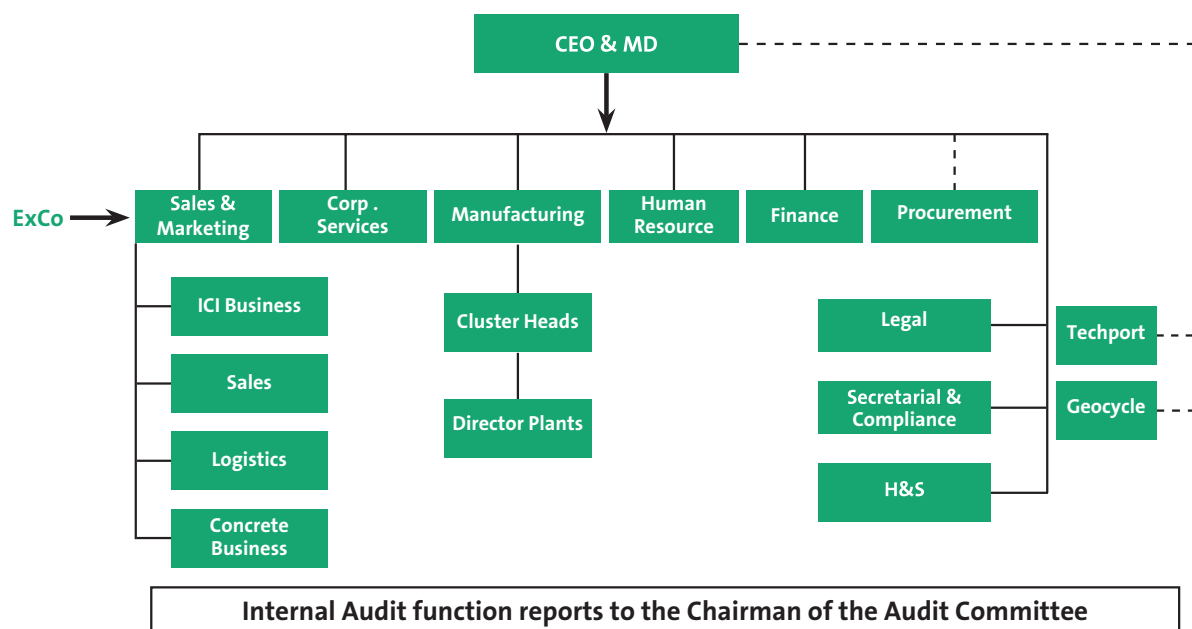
CEO & MD

ExCo

Sales & Marketing

Corp . Services

Manufacturing

Human Resource

Finance

Procurement

ICI Business

Sales

Logistics

Concrete Business

Cluster Heads

Director Plants

Legal

Secretarial & Compliance

H&S

Techport

Geocycle

Internal Audit function reports to the Chairman of the Audit Committee